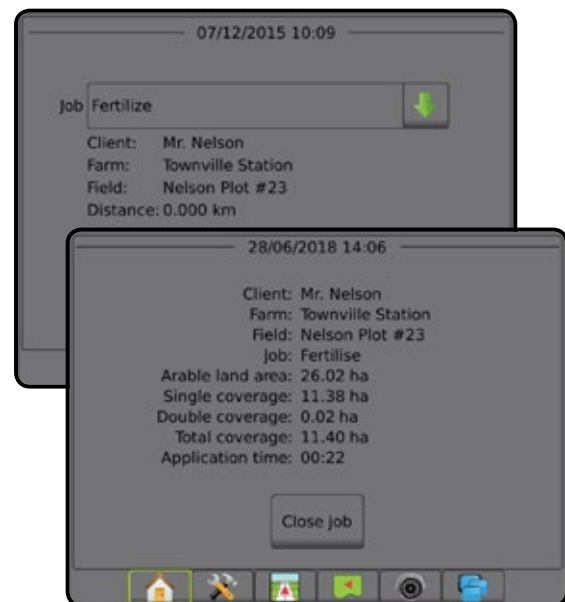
07/12/2015 10:09

Job Fertilize

Client: Mr. Nelson
Farm: Townville Station
Field: Nelson Plot #23
Distance: 0.000 km

28/06/2018 14:06

Client: Mr. Nelson
Farm: Townville Station
Field: Nelson Plot #23
Job: Fertilise
Arable land area: 26.02 ha
Single coverage: 11.38 ha
Double coverage: 0.02 ha
Total coverage: 11.40 ha
Application time: 00:22

Close job